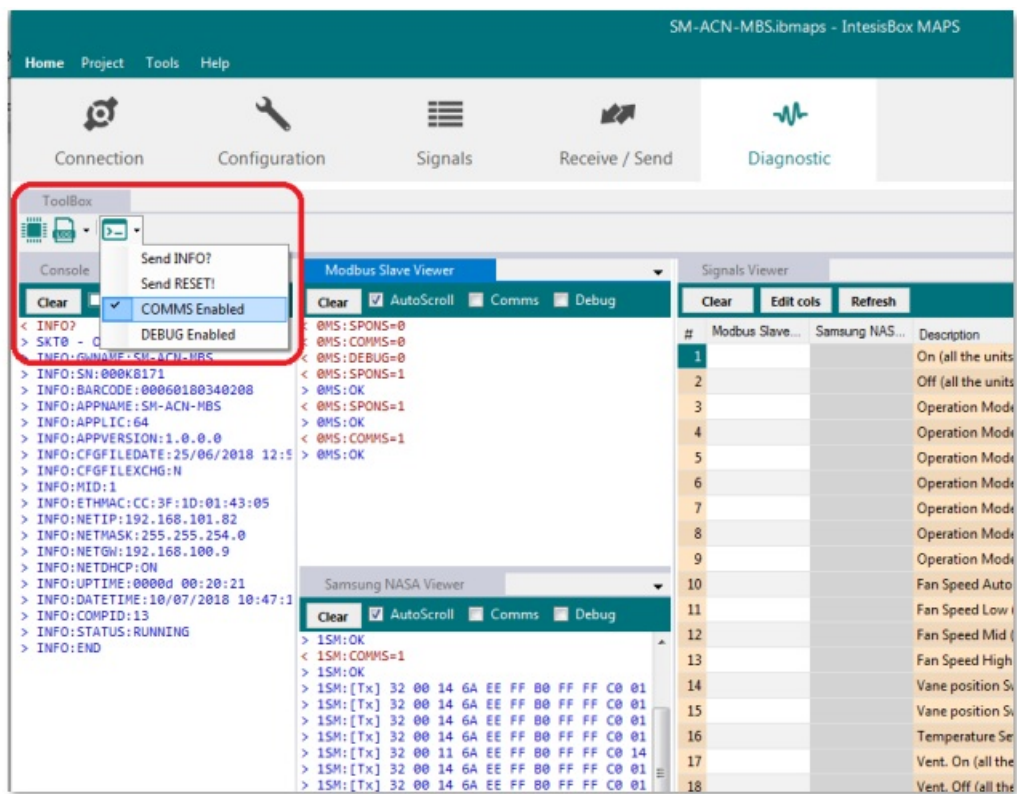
SM-ACN-MBS.ibmaps - IntesisBox MAPS

Home Project Tools Help

Connection Configuration Signals Receive / Send Diagnostic

ToolBox

Console

Clear

Send INFO?
Send RESET!
COMMS Enabled
DEBUG Enabled

< INFO?
> SKT0 - C
> INFO:GWNAME:SM-ACN-MBS
> INFO:SN:000K8171
> INFO:BARCODE:00060180340208
> INFO:APPNAME:SM-ACN-MBS
> INFO:APPLIC:64
> INFO:APPVERSION:1.0.0.0
> INFO:CFGFILEDATE:25/06/2018 12:5
> INFO:CFGFILEXCHG:N
> INFO:MID:1
> INFO:ETHMAC:CC:3F:1D:01:43:05
> INFO:NETIP:192.168.101.82
> INFO:NETMASK:255.255.254.0
> INFO:NETGW:192.168.100.9
> INFO:NETDHCP:ON
> INFO:UPTIME:0000d 00:20:21
> INFO:DATETIME:10/07/2018 10:47:1
> INFO:COMPID:13
> INFO:STATUS:RUNNING
> INFO:END

Modbus Slave Viewer

Clear AutoScroll Comms Debug

< @MS:SPONS=0
< @MS:COMMS=0
< @MS:DEBUG=0
< @MS:SPONS=1
> @MS:OK
< @MS:SPONS=1
> @MS:OK
< @MS:COMMS=1
> @MS:OK

Samsung NASA Viewer

Clear AutoScroll Comms Debug

> 1SM:OK
< 1SM:COMMS=1
> 1SM:OK
> 1SM:[Tx] 32 00 14 6A EE FF B0 FF FF C0 01
> 1SM:[Tx] 32 00 14 6A EE FF B0 FF FF C0 01
> 1SM:[Tx] 32 00 14 6A EE FF B0 FF FF C0 01
> 1SM:[Tx] 32 00 14 6A EE FF B0 FF FF C0 01
> 1SM:[Tx] 32 00 11 6A EE FF B0 FF FF C0 14
> 1SM:[Tx] 32 00 14 6A EE FF B0 FF FF C0 01
> 1SM:[Tx] 32 00 14 6A EE FF B0 FF FF C0 01

Signals Viewer

Clear Edit cols Refresh

| # | Modbus Slave... | Samsung NAS... | Description |
|---|---|---|---|
| 1 | | | On (all the units |
| 2 | | | Off (all the units |
| 3 | | | Operation Mode |
| 4 | | | Operation Mode |
| 5 | | | Operation Mode |
| 6 | | | Operation Mode |
| 7 | | | Operation Mode |
| 8 | | | Operation Mode |
| 9 | | | Operation Mode |
| 10 | | | Fan Speed Auto |
| 11 | | | Fan Speed Low |
| 12 | | | Fan Speed Mid |
| 13 | | | Fan Speed High |
| 14 | | | Vane position S |
| 15 | | | Vane position S |
| 16 | | | Temperature Se |
| 17 | | | Vent. On (all the |
| 18 | | | Vent. Off (all the |